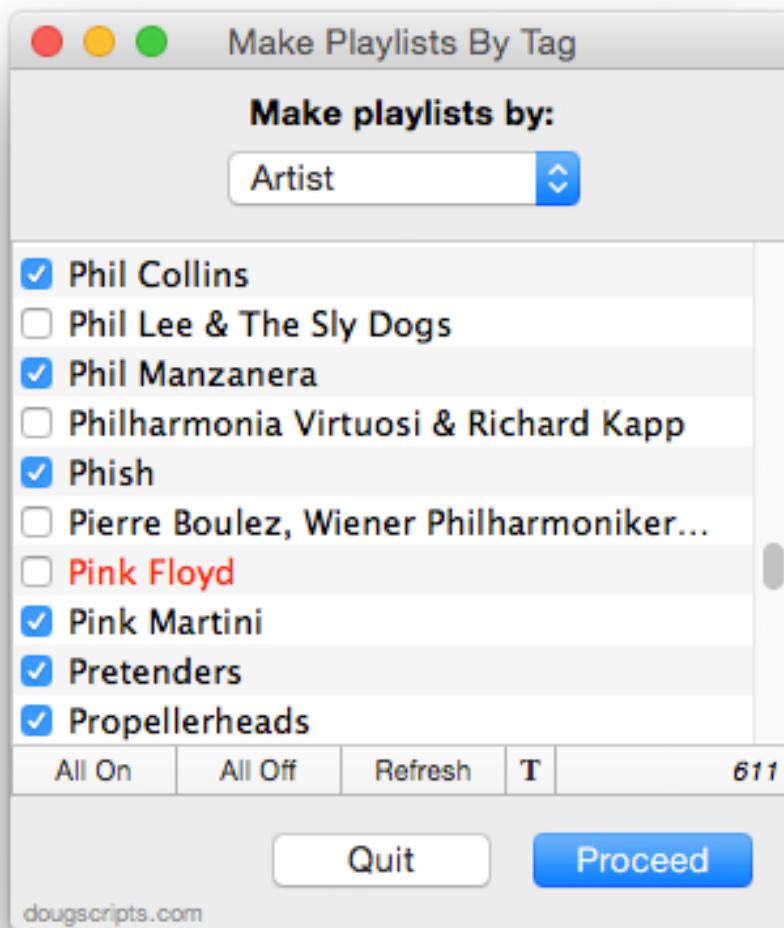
Make Playlists By Tag

Make playlists by:

Artist

Phil Collins
Phil Lee & The Sly Dogs
Phil Manzanera
Philharmonia Virtuosi & Richard Kapp
Phish
Pierre Boulez, Wiener Philharmoniker...
Pink Floyd
Pink Martini
Pretenders
Propellerheads

All On | All Off | Refresh | T | 611

Quit
Proceed

dougscripts.com